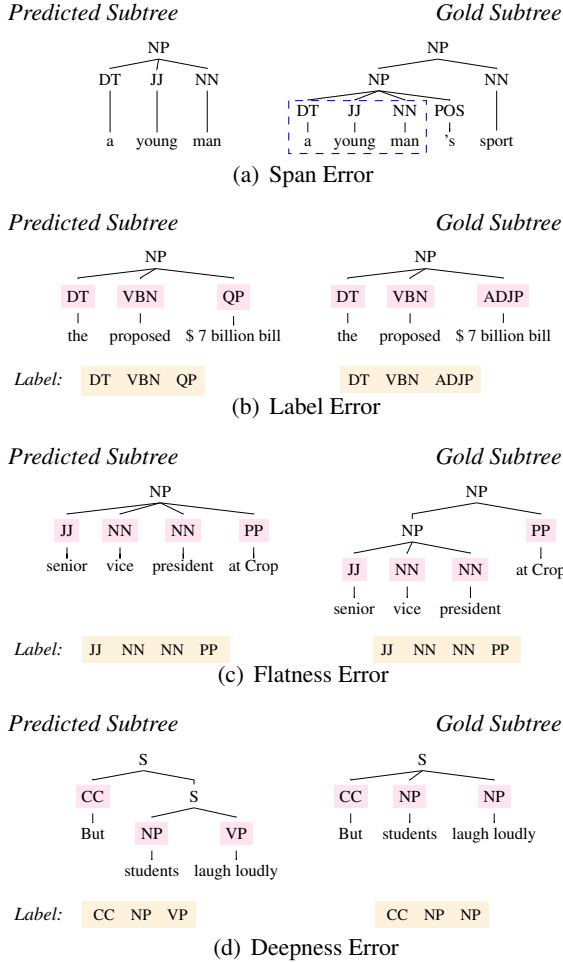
Predicted Subtree

Gold Subtree

NP
DT JJ NN
a young man

NP
NP NN
DT JJ NN POS
a young man 's sport

(a) Span Error

Predicted Subtree

Gold Subtree

NP
DT VBN QP
the proposed $ 7 billion bill

NP
DT VBN ADJP
the proposed $ 7 billion bill

Label: DT VBN QP

DT VBN ADJP

(b) Label Error

Predicted Subtree

Gold Subtree

NP
JJ NN NN PP
senior vice president at Crop

NP
NP PP
JJ NN NN
senior vice president
at Crop

Label: JJ NN NN PP

JJ NN NN PP

(c) Flatness Error

Predicted Subtree

Gold Subtree

S
CC S
But
NP VP
students laugh loudly

S
CC NP NP
But students laugh loudly

Label: CC NP VP

CC NP NP

(d) Deepness Error